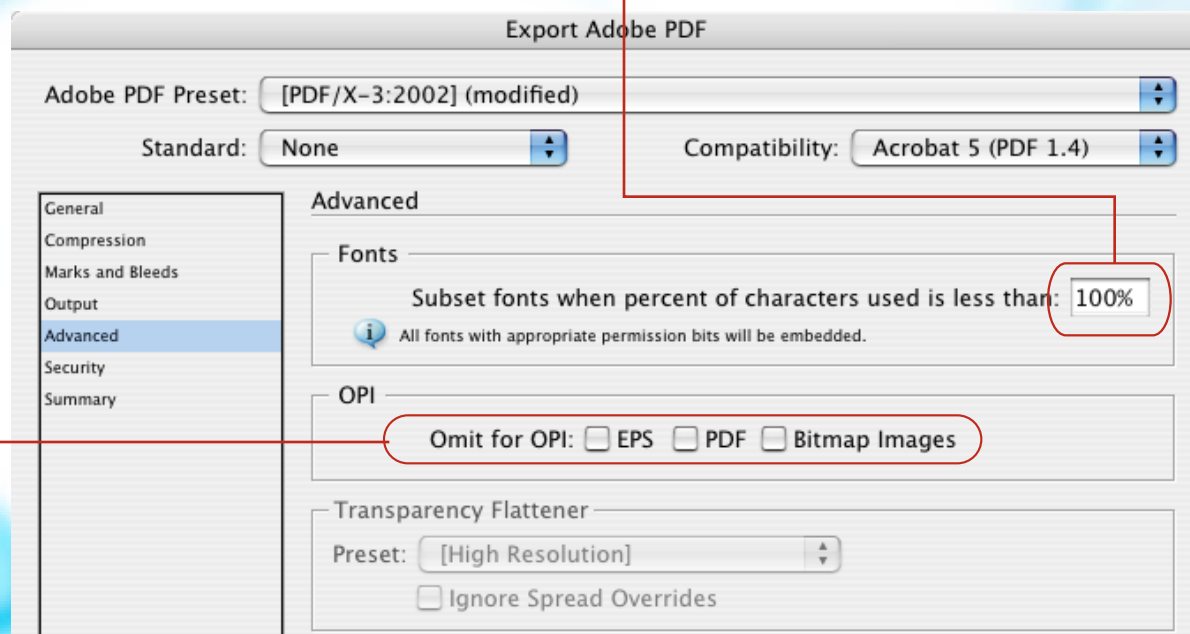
Export Adobe PDF

Adobe PDF Preset: [PDF/X-3:2002] (modified)

Standard: None

Compatibility: Acrobat 5 (PDF 1.4)

General
Compression
Marks and Bleeds
Output
Advanced
Security
Summary

Advanced

Fonts

Subset fonts when percent of characters used is less than: 100%

All fonts with appropriate permission bits will be embedded.

OPI

Omit for OPI: EPS PDF Bitmap Images

Transparency Flattener

Preset: [High Resolution]

Ignore Spread Overrides